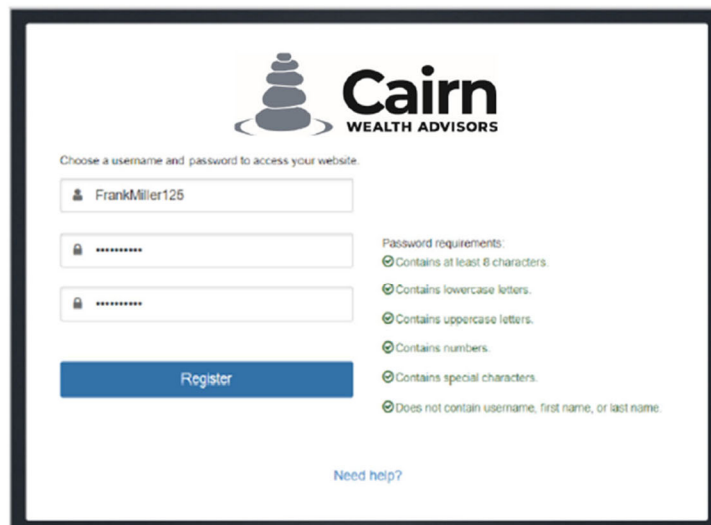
Cairn
WEALTH ADVISORS

Choose a username and password to access your website.

FrankMiller125

••••••••••

••••••••••

Register

Password requirements:
Contains at least 8 characters.
Contains lowercase letters.
Contains uppercase letters.
Contains numbers.
Contains special characters.
Does not contain username, first name, or last name.

Need help?